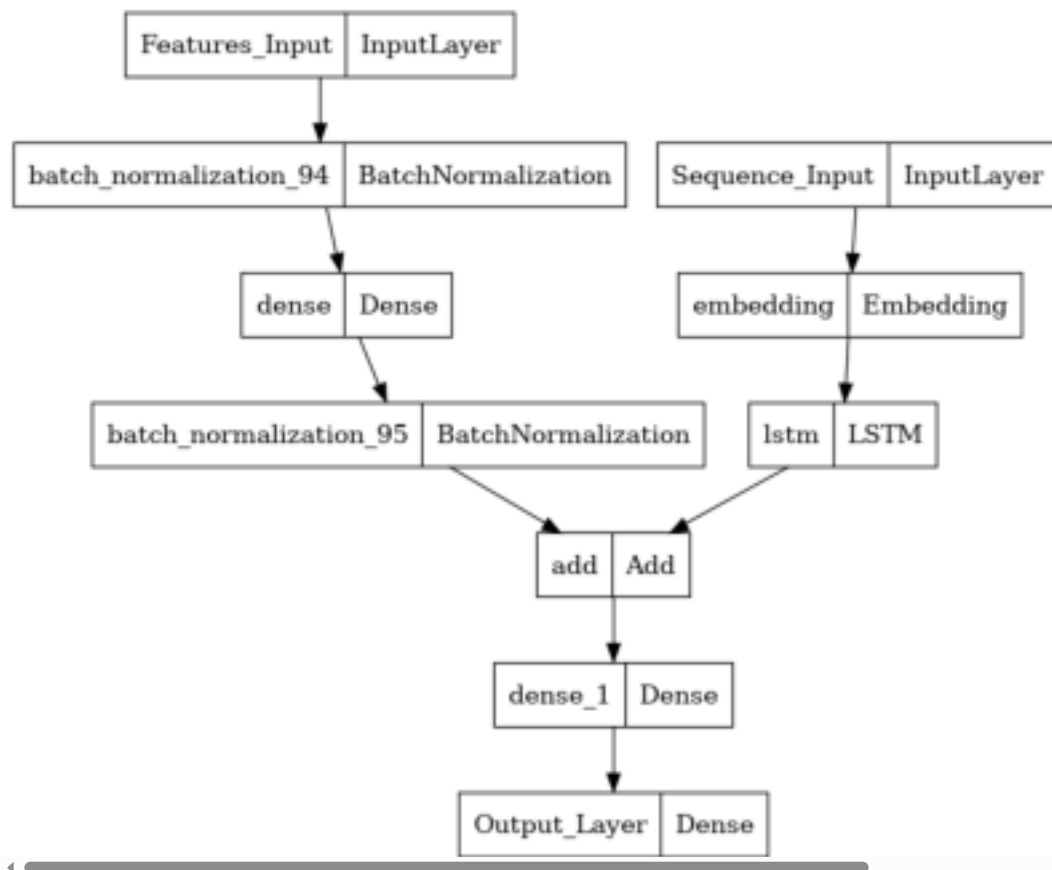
Features_Input | InputLayer

batch_normalization_94 | BatchNormalization

Sequence_Input | InputLayer

dense | Dense

embedding | Embedding

batch_normalization_95 | BatchNormalization

lstm | LSTM

add | Add

dense_1 | Dense

Output_Layer | Dense